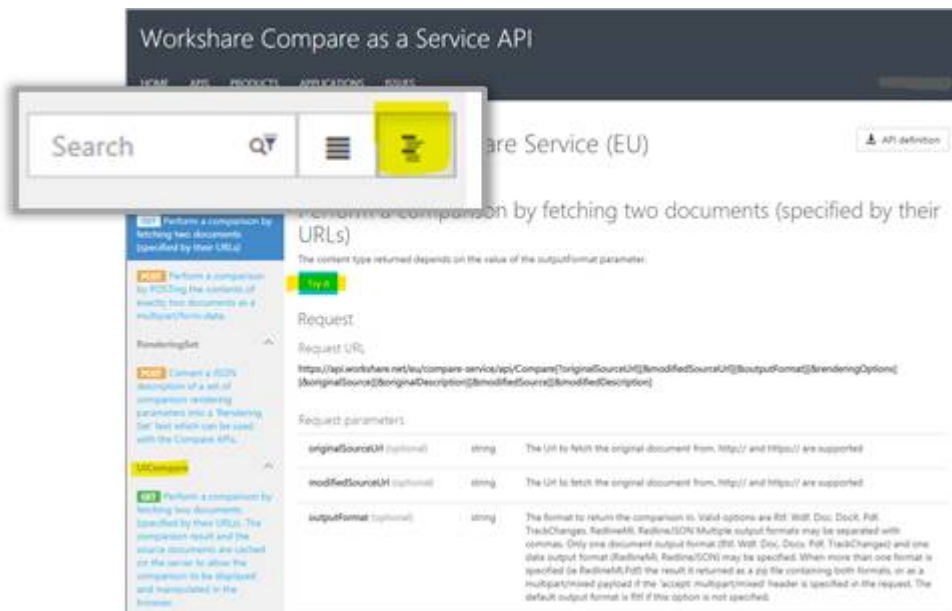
Workshare Compare as a Service API

HOME APIS PRODUCTS APPLICATIONS ISSUES

Search

are Service (EU)

API definition

GET Perform a comparison by fetching two documents (specified by their URLs)

POST Perform a comparison by POSTing the contents of exactly two documents as a multipart/form-data

RenderingSet

POST Convert a JSON description of a set of comparison rendering parameters into a 'Rendering Set' text which can be used with the Compare APIs.

UrlCompare

GET Perform a comparison by fetching two documents (specified by their URLs). The comparison result and the source documents are cached on the server to allow the comparison to be displayed and manipulated in the browser

Perform a comparison by fetching two documents (specified by their URLs)

The content type returned depends on the value of the outputFormat parameter.

Try it

Request

Request URL

https://api.workshare.net/eu/compare-service/api/Compare[?originalSourceUrl][&modifiedSourceUrl][&outputFormat][&renderingOptions][&originalSource][&originalDescription][&modifiedSource][&modifiedDescription]

Request parameters

| originalSourceUrl (optional) | string | The Url to fetch the original document from. http:// and https:// are supported |
|---|---|---|
| modifiedSourceUrl (optional) | string | The Url to fetch the original document from. http:// and https:// are supported |
| outputFormat (optional) | string | The format to return the comparison in. Valid options are Rtf, Wdf, Doc, DocX, Pdf, TrackChanges, RedlineMl, RedlineJSON Multiple output formats may be separated with commas. Only one document output format (Rtf, Wdf, Doc, Docx, Pdf, TrackChanges) and one data output format (RedlineMl, RedlineJSON) may be specified. When more than one format is specified (ie RedlineMl,Pdf) the result it returned as a zip file containing both formats, or as a multipart/mixed payload if the 'accept: multipart/mixed' header is specified in the request. The default output format is Rtf if this option is not specified. |